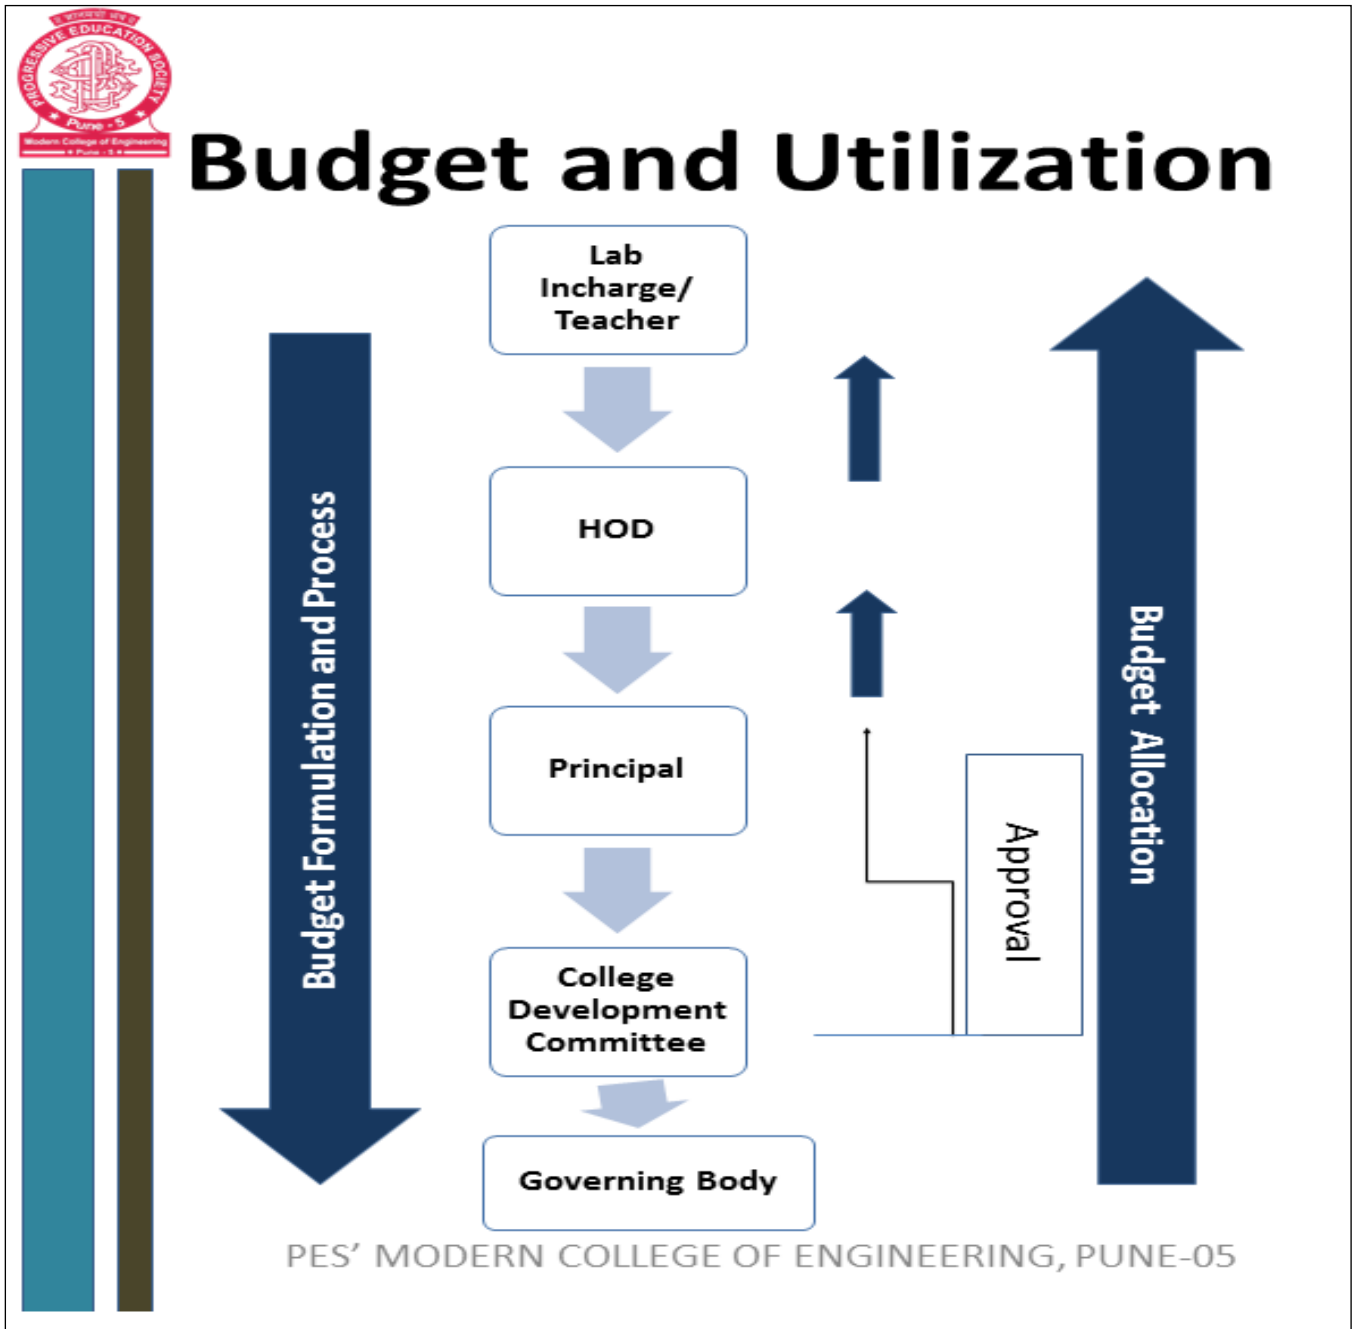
PROGRESSIVE EDUCATION SOCIETY
Pune - 5
Modern College of Engineering

Budget and Utilization

Lab Incharge/ Teacher

HOD

Principal

College Development Committee

Governing Body

Budget Formulation and Process

Approval

Budget Allocation

PES' MODERN COLLEGE OF ENGINEERING, PUNE-05